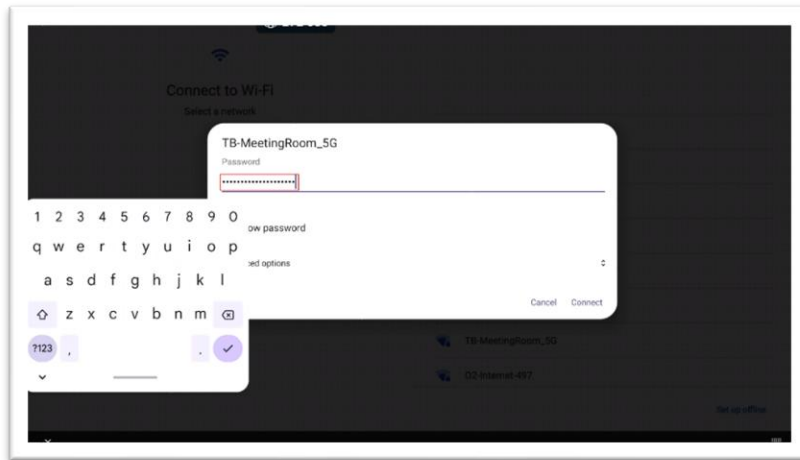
Connect to Wi-Fi
Select a network

TB-MeetingRoom_5G
Password
••••••••••••••••••••

1 2 3 4 5 6 7 8 9 0
q w e r t y u i o p
a s d f g h j k l
z x c v b n m
?123 ,  .

ow password
ed options

Cancel Connect

TB-MeetingRoom_5G
O2-Internet-497

Set up offline